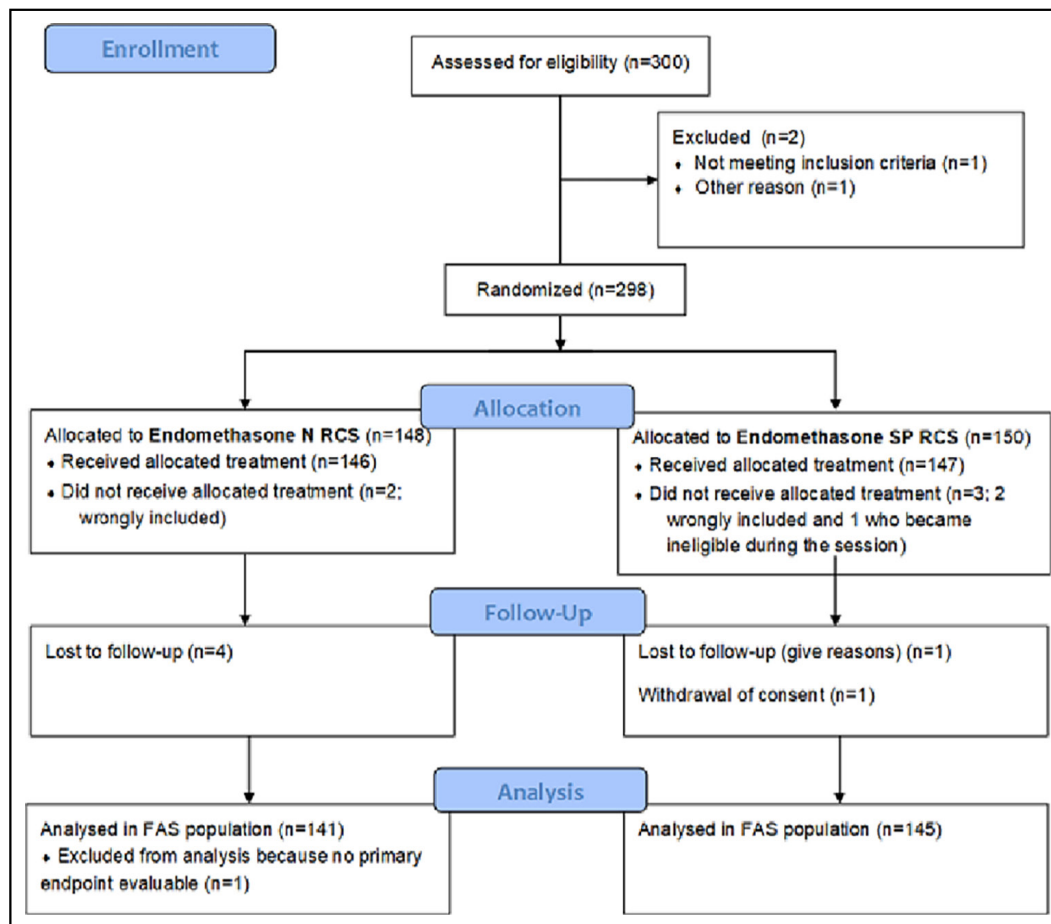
Enrollment

Assessed for eligibility (n=300)

Excluded (n=2)
• Not meeting inclusion criteria (n=1)
• Other reason (n=1)

Randomized (n=298)

Allocation

Allocated to **Endomethasone N RCS** (n=148)
• Received allocated treatment (n=146)
• Did not receive allocated treatment (n=2; wrongly included)

Allocated to **Endomethasone SP RCS** (n=150)
• Received allocated treatment (n=147)
• Did not receive allocated treatment (n=3; 2 wrongly included and 1 who became ineligible during the session)

Follow-Up

Lost to follow-up (n=4)

Lost to follow-up (give reasons) (n=1)

Withdrawal of consent (n=1)

Analysis

Analysed in FAS population (n=141)
• Excluded from analysis because no primary endpoint evaluable (n=1)

Analysed in FAS population (n=145)